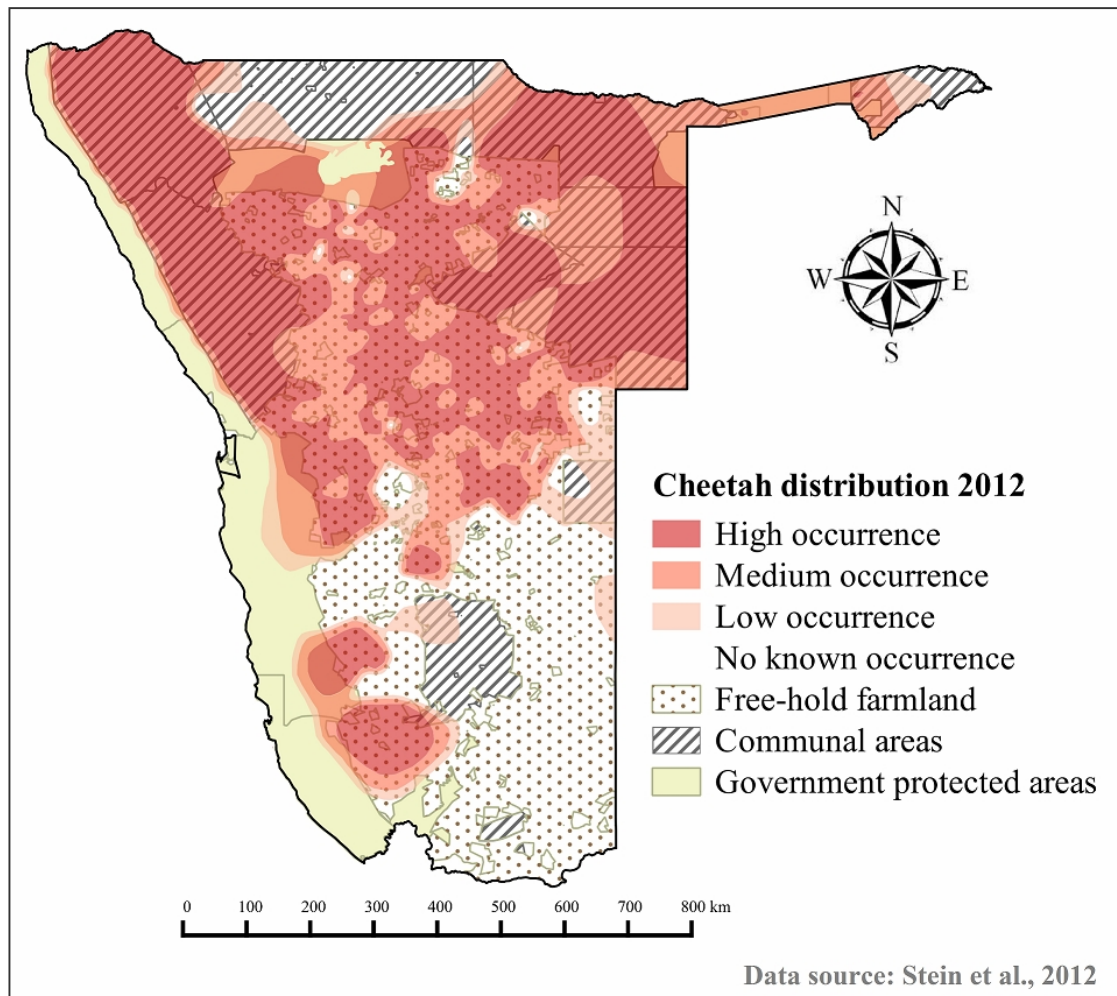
N
W
E
S

Cheetah distribution 2012
High occurrence
Medium occurrence
Low occurrence
No known occurrence
Free-hold farmland
Communal areas
Government protected areas

0 100 200 300 400 500 600 700 800 km

Data source: Stein et al., 2012